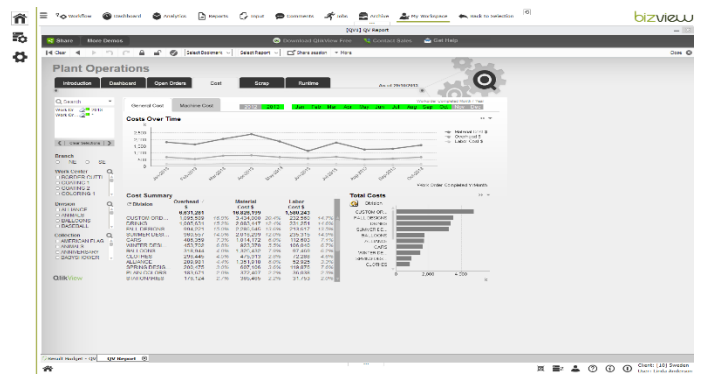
Workflow Dashboard Analytics Reports Input Comments Jobs Archive My Workspace Back to Selection

bizview

[QV1] QV Report

Share More Demos Download QlikView Free Contact Sales Get Help

Clear Select Document Select Report Share session More

Close

Plant Operations

Introduction Dashboard Open Orders Cost Scrap Runtime

Q Search

Clear Selections

Branch

Work Center

Division

Collection

QlikView

General Cost Machine Cost

2012 Jan Feb Mar Apr May Jun Jul Aug Sep Oct Nov Dec

Costs Over Time

Material Cost $
Overhead $
Labor Cost $

Cost Summary

Division Overhead $ Material Cost $ Labor Cost $

Total Costs

Division

0 2,000 4,000

Small Budget - QV QV Report

Client: [10] Sweden